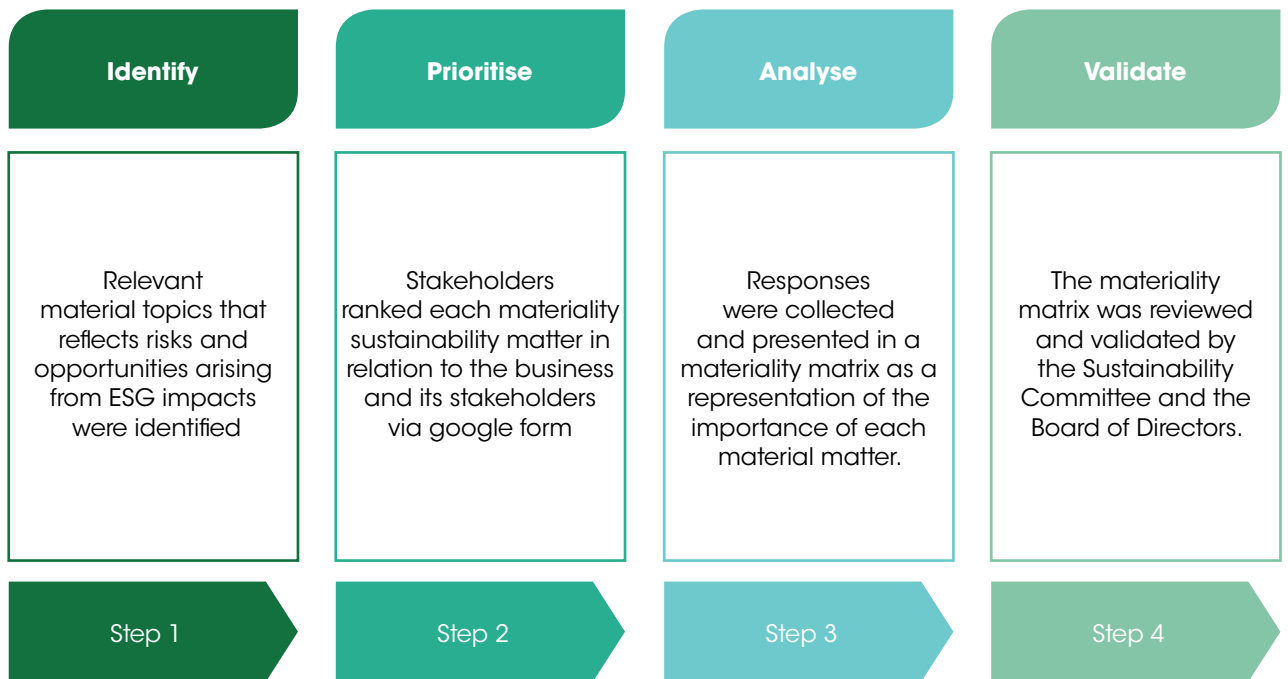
Identify

Relevant material topics that reflects risks and opportunities arising from ESG impacts were identified

Step 1

Prioritise

Stakeholders ranked each materiality sustainability matter in relation to the business and its stakeholders via google form

Step 2

Analyse

Responses were collected and presented in a materiality matrix as a representation of the importance of each material matter.

Step 3

Validate

The materiality matrix was reviewed and validated by the Sustainability Committee and the Board of Directors.

Step 4